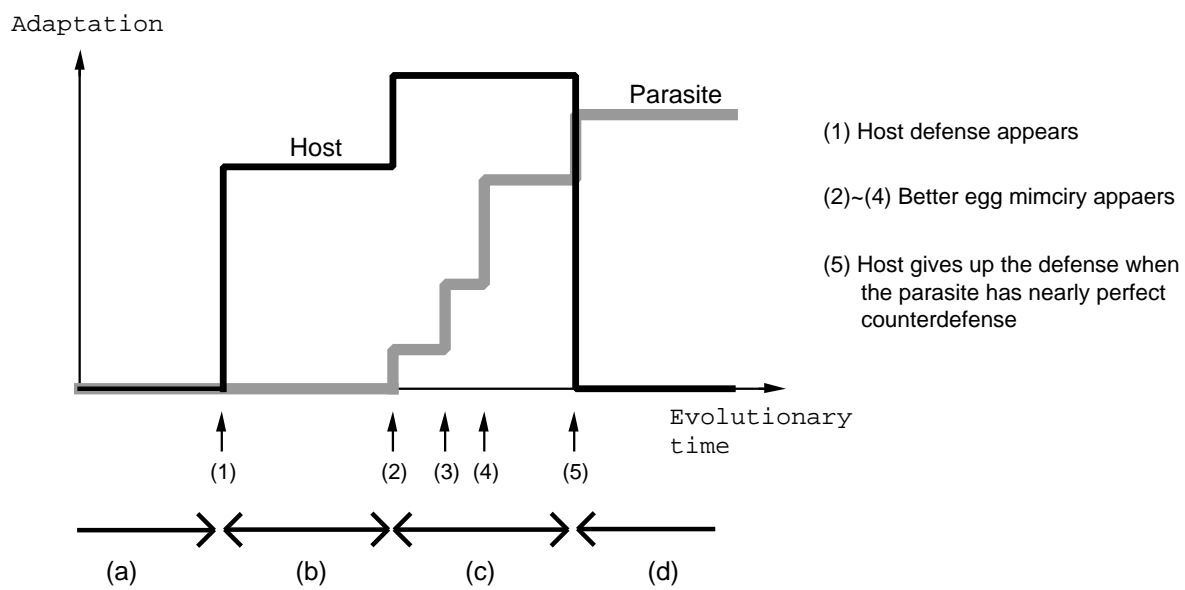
Adaptation

Parasite

Host

(1) Host defense appears

(2)~(4) Better egg mimciry appaers

(5) Host gives up the defense when the parasite has nearly perfect counterdefense

Evolutionary time

(1)

(2)

(3)

(4)

(5)

(a)

(b)

(c)

(d)